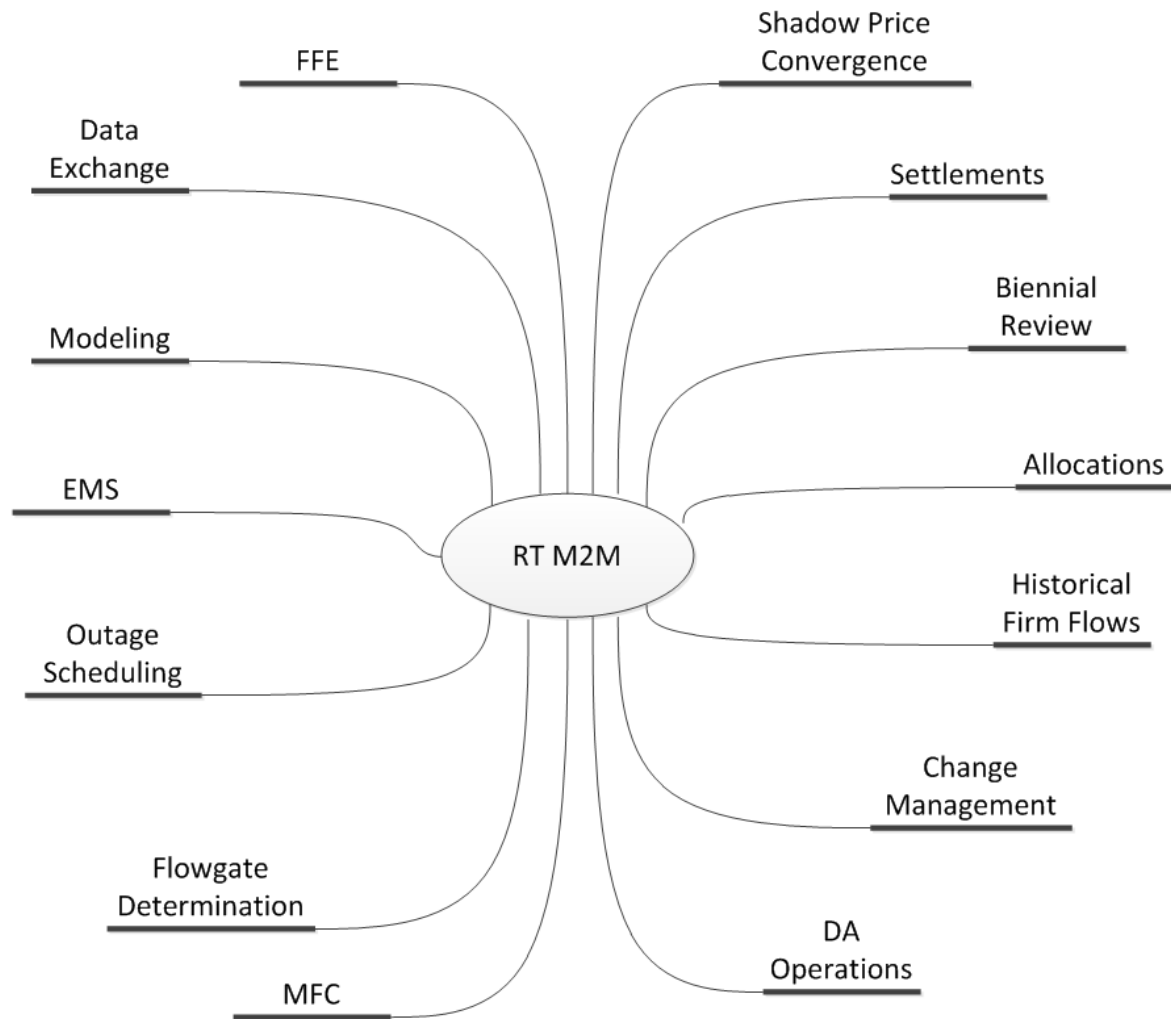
RT M2M

FFE

Data Exchange

Modeling

EMS

Outage Scheduling

Flowgate Determination

MFC

Shadow Price Convergence

Settlements

Biennial Review

Allocations

Historical Firm Flows

Change Management

DA Operations